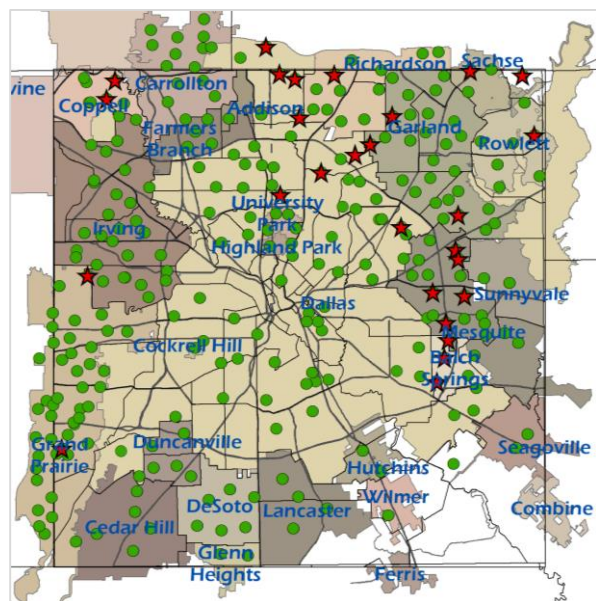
vine
Coppell
Carrollton
Farmers Branch
Addison
Richardson
Sachse
Garland
Rowlett
Irving
University Park
Highland Park
Dallas
Sunnyvale
Mesquite
Balch Springs
Cockrell Hill
Grand Prairie
Duncanville
Seagoville
Hutchins
Wilmer
Combine
Cedar Hill
DeSoto
Lancaster
Glenn Heights
Ferris